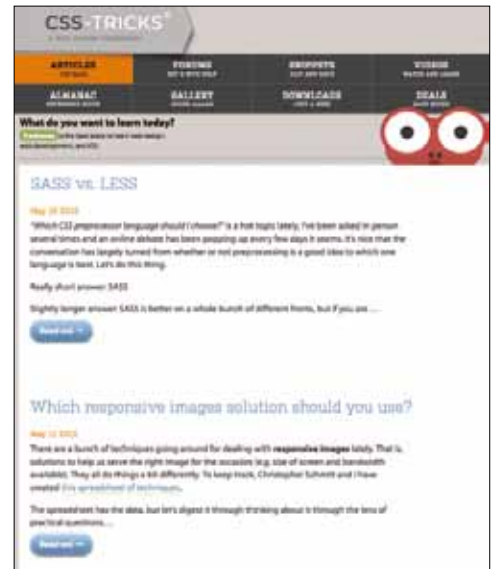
CSS-TRICKS®

ARTICLES
FORUMS
SNIPPETS
VIDEOS
ALMANAC
GALLERY
DOWNLOADS
DEALS

What do you want to learn today?

SASS vs. LESS

May 2012

"Which CSS preprocessor language should I choose?" is a hot topic lately. I've been asked in person several times and an online debate has been popping up every few days it seems. It's nice that the conversation has largely turned from whether or not preprocessing is a good idea to which one language is best. Let's do this thing.

Really short answer: SASS

Slightly longer answer: SASS is better on a whole bunch of different fronts, but if you are ...

Read on →

Which responsive images solution should you use?

May 2012

There are a bunch of techniques going around for dealing with responsive images lately. That is, solutions to help us serve the right image for the occasion (e.g. size of screen and bandwidth available). They all do things a bit differently. To keep track, Christopher Schmitt and I have created this spreadsheet of techniques.

The spreadsheet has the data, but let's digest it through thinking about it through the lens of practical questions ...

Read on →